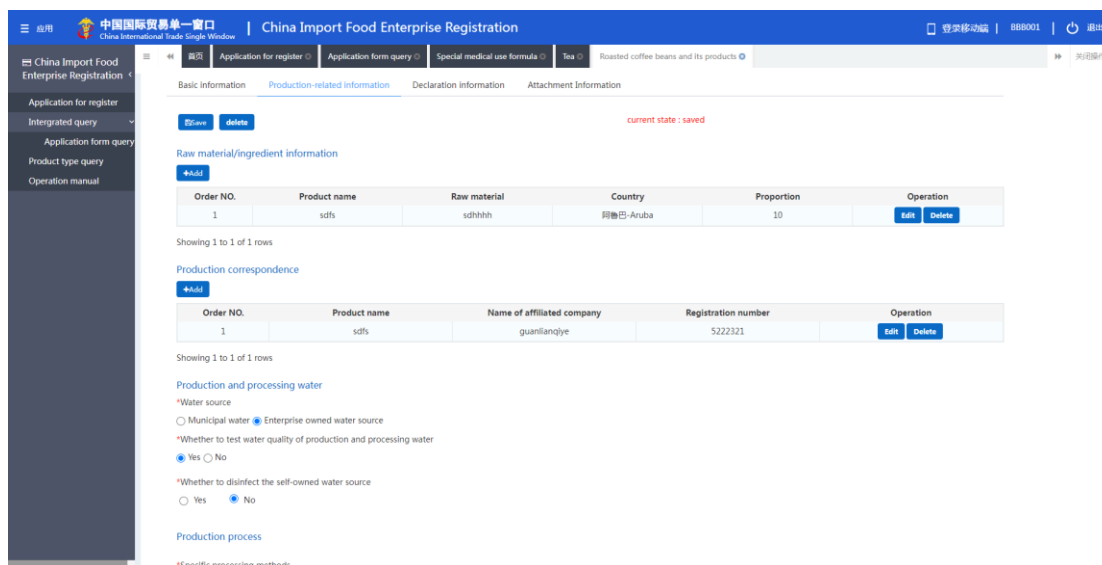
应用 中国国际贸易单一窗口 China International Trade Single Window | China Import Food Enterprise Registration

登录移动端 | BBB001 | 退出

China Import Food Enterprise Registration

Application for register
Intergrated query
Application form query
Product type query
Operation manual

首页 | Application for register | Application form query | Special medical use formula | Tea | Roasted coffee beans and its products

关闭操作

Basic information | Production-related information | Declaration information | Attachment Information

Save | delete

current state : saved

Raw material/ingredient information

+Add

| Order NO. | Product name | Raw material | Country | Proportion | Operation |
|---|---|---|---|---|---|
| 1 | sdfs | sdhhhh | 阿鲁巴-Aruba | 10 | Edit Delete |

Showing 1 to 1 of 1 rows

Production correspondence

+Add

| Order NO. | Product name | Name of affiliated company | Registration number | Operation |
|---|---|---|---|---|
| 1 | sdfs | guanlianqiye | 5222321 | Edit Delete |

Showing 1 to 1 of 1 rows

Production and processing water

*Water source

Municipal water Enterprise owned water source

*Whether to test water quality of production and processing water

Yes No

*Whether to disinfect the self-owned water source

Yes No

Production process

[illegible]